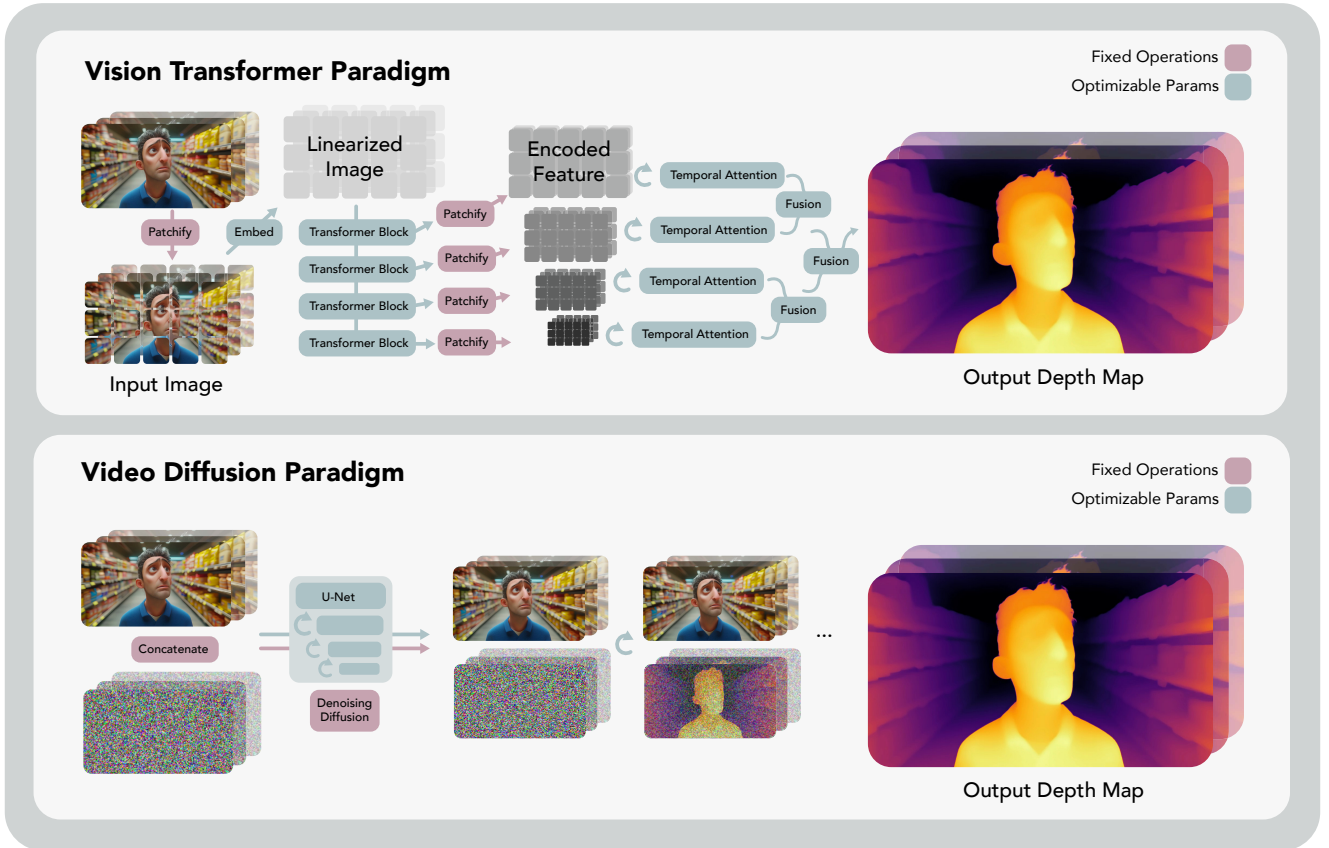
Vision Transformer Paradigm

Fixed Operations
Optimizable Params

Patchify
Embed
Linearized Image
Transformer Block
Transformer Block
Transformer Block
Transformer Block
Patchify
Patchify
Patchify
Patchify
Encoded Feature
Temporal Attention
Temporal Attention
Temporal Attention
Temporal Attention
Fusion
Fusion
Fusion

Input Image

Output Depth Map

Video Diffusion Paradigm

Fixed Operations
Optimizable Params

Concatenate
U-Net
Denoising Diffusion
...

Output Depth Map